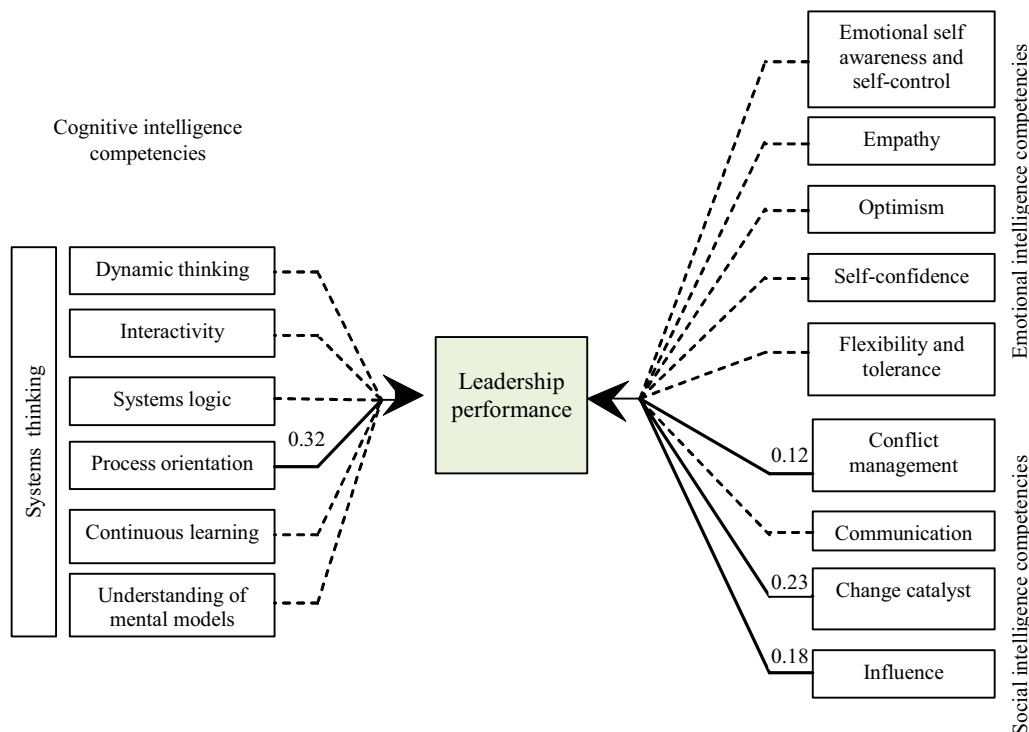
Cognitive intelligence competencies

Systems thinking

Dynamic thinking

Interactivity

Systems logic

0.32

Process orientation

Continuous learning

Understanding of mental models

Leadership performance

Emotional self awareness and self-control

Empathy

Optimism

Self-confidence

Flexibility and tolerance

Emotional intelligence competencies

0.12

Conflict management

Communication

0.23

Change catalyst

0.18

Influence

Social intelligence competencies